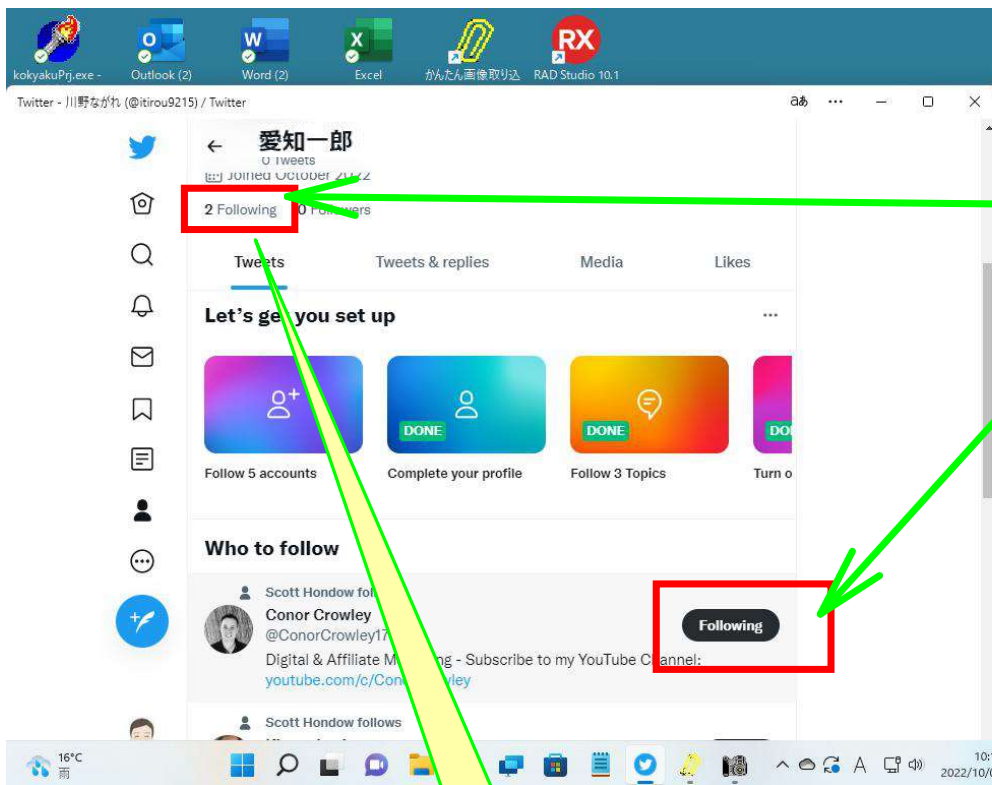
kokyakuPrj.exe - Outlook (2) Word (2) Excel かんたん画像取り込 RAD Studio 10.1

Twitter - 川野ながれ (@itirou9215) / Twitter

あ ··· — ☐ ✕

愛知一郎
0 Tweets

Joined October 2022

2 Following 0 Followers

Tweets Tweets & replies Media Likes

Let's get you set up ···

Follow 5 accounts

DONE
Complete your profile

DONE
Follow 3 Topics

DO
Turn o

Who to follow

Scott Hondow fol
Conor Crowley
@ConorCrowley17
Following
Digital & Affiliate M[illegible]ng - Subscribe to my YouTube Channel:
youtube.com/c/Con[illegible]ley

Scott Hondow follows

16°C
雨

A
10:
2022/10/